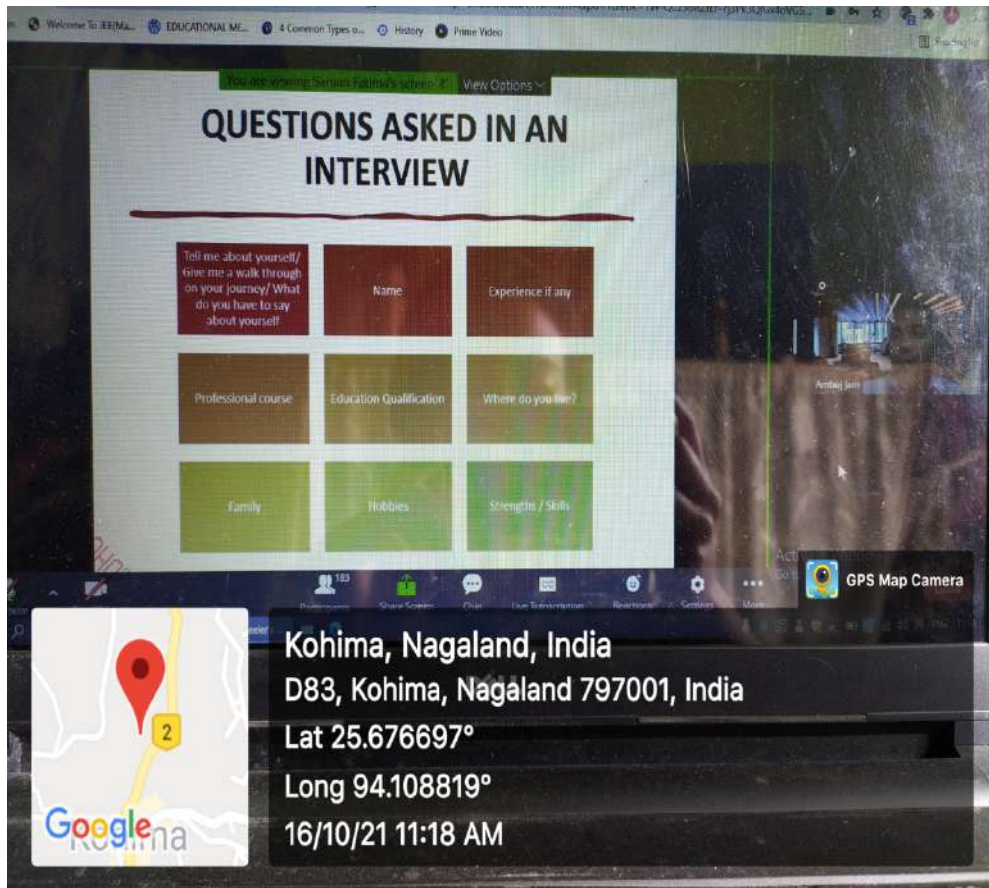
Welcome To JEE(Ma... EDUCATIONAL ME... 4 Common Types o... History Prime Video

Reading list

You are viewing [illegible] Fatima's screen View Options

QUESTIONS ASKED IN AN INTERVIEW

| | | |
|---|---|---|
| Tell me about yourself/ Give me a walk through on your journey/ What do you have to say about yourself | Name | Experience if any |
| Professional course | Education Qualification | Where do you live? |
| Family | Hobbies | Strengths / Skills |

Ambuj Jain

183

Participants Share Screen Chat Live Transcription Reactions Settings More

GPS Map Camera

Kohima, Nagaland, India
D83, Kohima, Nagaland 797001, India
Lat 25.676697°
Long 94.108819°
16/10/21 11:18 AM

2

Google Kohima